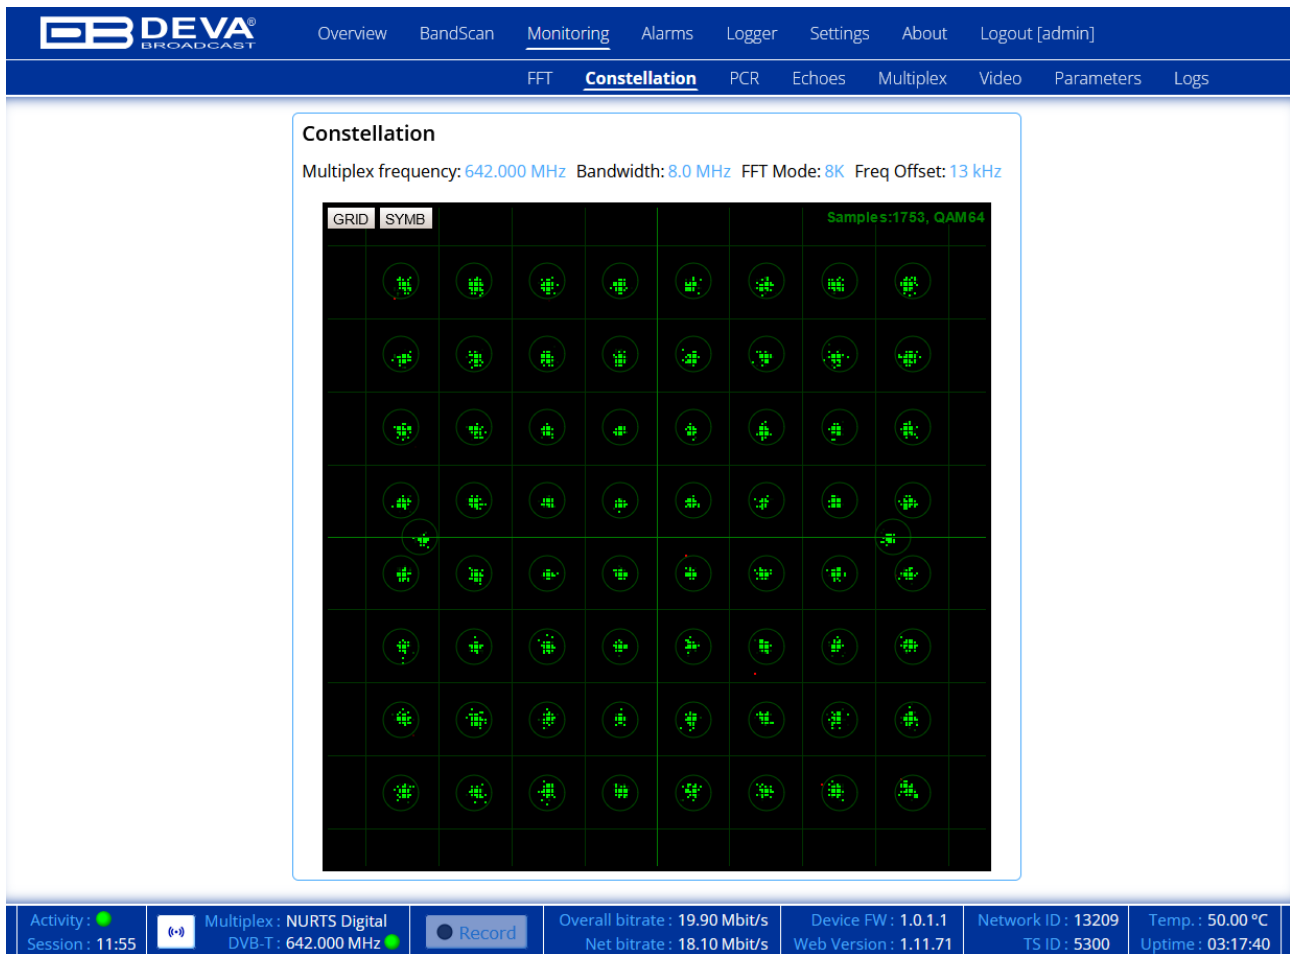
DEVA BROADCAST

Overview BandScan Monitoring Alarms Logger Settings About Logout [admin]

FFT Constellation PCR Echoes Multiplex Video Parameters Logs

Constellation

Multiplex frequency: 642.000 MHz Bandwidth: 8.0 MHz FFT Mode: 8K Freq Offset: 13 kHz

GRID SYMB

Samples:1753, QAM64

Activity : Session : 11:55

Multiplex : NURTS Digital DVB-T : 642.000 MHz

Record

Overall bitrate : 19.90 Mbit/s Net bitrate : 18.10 Mbit/s

Device FW : 1.0.1.1 Web Version : 1.11.71

Network ID : 13209 TS ID : 5300

Temp. : 50.00 °C Uptime : 03:17:40